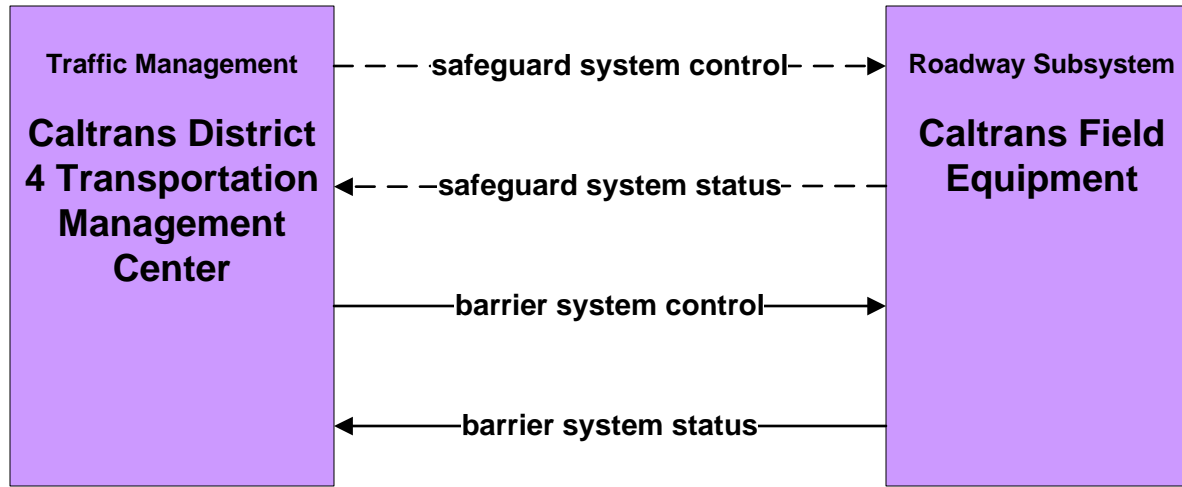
Traffic Management

Caltrans District 4 Transportation Management Center

safeguard system control

safeguard system status

barrier system control

barrier system status

Roadway Subsystem

Caltrans Field Equipment